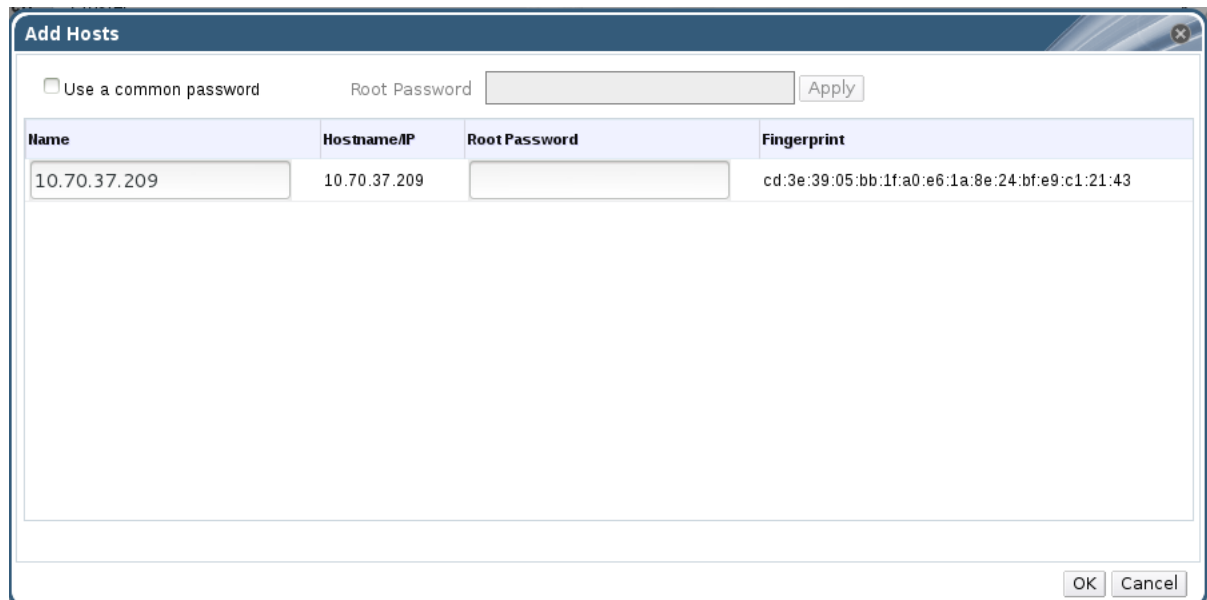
Add Hosts

Use a common password Root Password Apply

| Name | Hostname/IP | Root Password | Fingerprint |
|---|---|---|---|
| 10.70.37.209 | 10.70.37.209 | | cd:3e:39:05:bb:1f:a0:e6:1a:8e:24:bf:e9:c1:21:43 |

OK Cancel